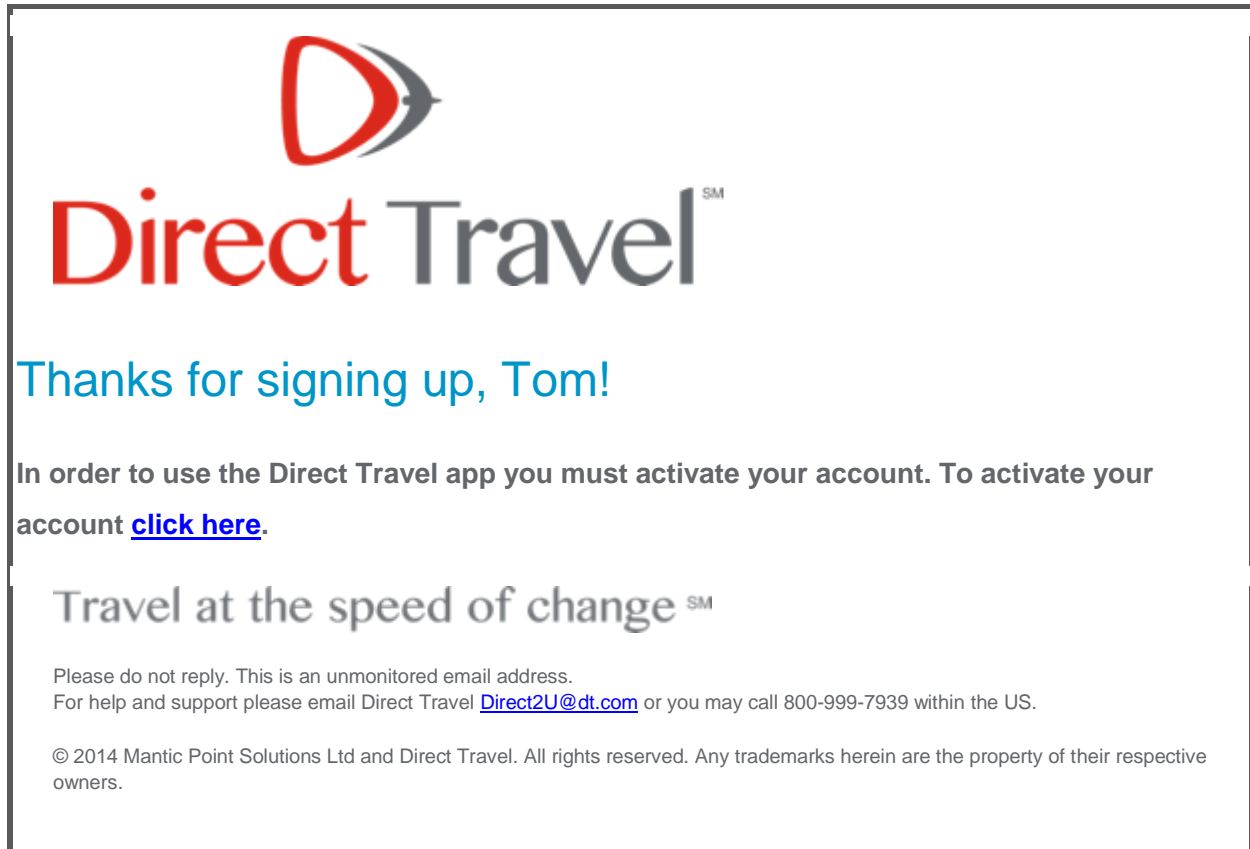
Direct Travel SM

Thanks for signing up, Tom!

In order to use the Direct Travel app you must activate your account. To activate your account click here.

Travel at the speed of change SM

Please do not reply. This is an unmonitored email address.
For help and support please email Direct Travel Direct2U@dt.com or you may call 800-999-7939 within the US.

© 2014 Mantic Point Solutions Ltd and Direct Travel. All rights reserved. Any trademarks herein are the property of their respective owners.